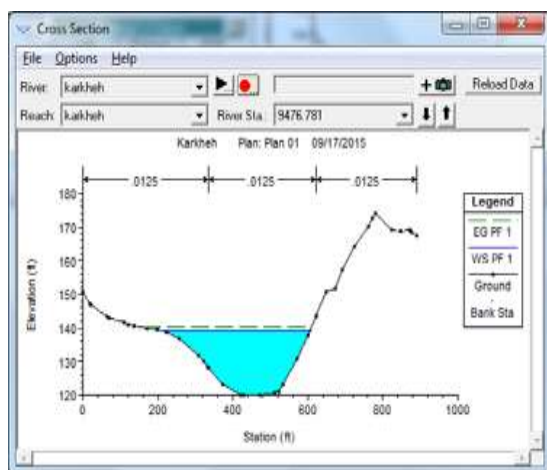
Cross Section

File Options Help

River: karkheh

Reach: karkheh

River Sta.: 9476.781

Reload Data

Karkheh Plan: Plan 01 09/17/2015

.0125 .0125 .0125

180
170
160
150
140
130
120

Elevation (ft)

0 200 400 600 800 1000

Station (ft)

Legend
EG PF 1
WS PF 1
Ground
Bank Sta